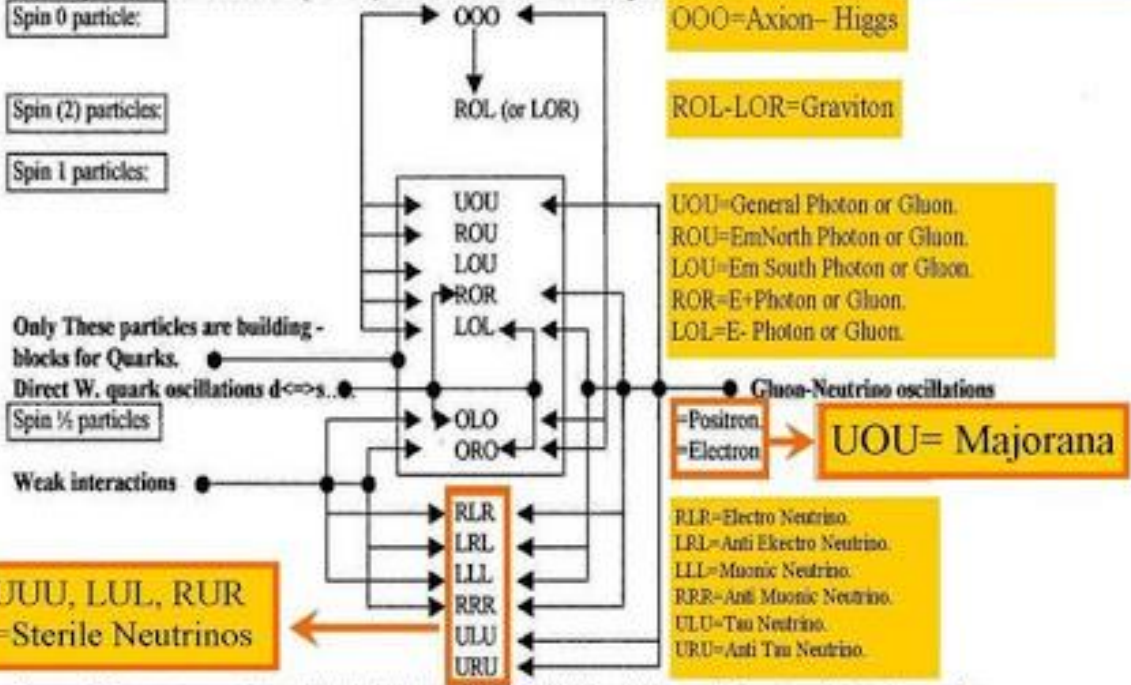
Spin 0 particle:

OOO

OOO=Axion– Higgs

Spin (2) particles:

ROL (or LOR)

ROL-LOR=Graviton

Spin 1 particles:

UOU
ROU
LOU
ROR
LOL

UOU=General Photon or Gluon.
ROU=EmNorth Photon or Gluon.
LOU=Em South Photon or Gluon.
ROR=E+Photon or Gluon.
LOL=E- Photon or Gluon.

Only These particles are building - blocks for Quarks.

Direct W. quark oscillations d<=>s..

Gluon-Neutrino oscillations

Spin ½ particles

OLO
ORO

=Positron.
=Electron

UOU= Majorana

Weak interactions

RLR
LRL
LLL
RRR
ULU
URU

RLR=Electro Neutrino.
LRL=Anti Ekectro Neutrino.
LLL=Muonic Neutrino.
RRR=Anti Muonic Neutrino.
ULU=Tau Neutrino.
URU=Anti Tau Neutrino.

UJU, LUL, RUR
=Sterile Neutrinos